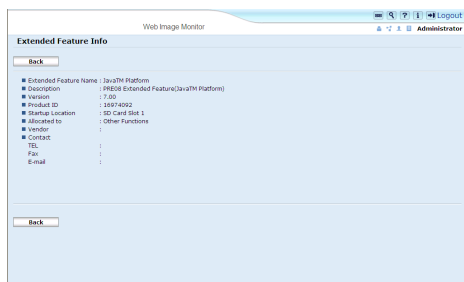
Web Image Monitor

Logout

Administrator

Extended Feature Info

Back

Extended Feature Name : JavaTM Platform
Description : PRE08 Extended Feature(JavaTM Platform)
Version : 7.00
Product ID : 16974092
Startup Location : SD Card Slot 1
Allocated to : Other Functions
Vendor :
Contact
TEL :
Fax :
E-mail :

Back